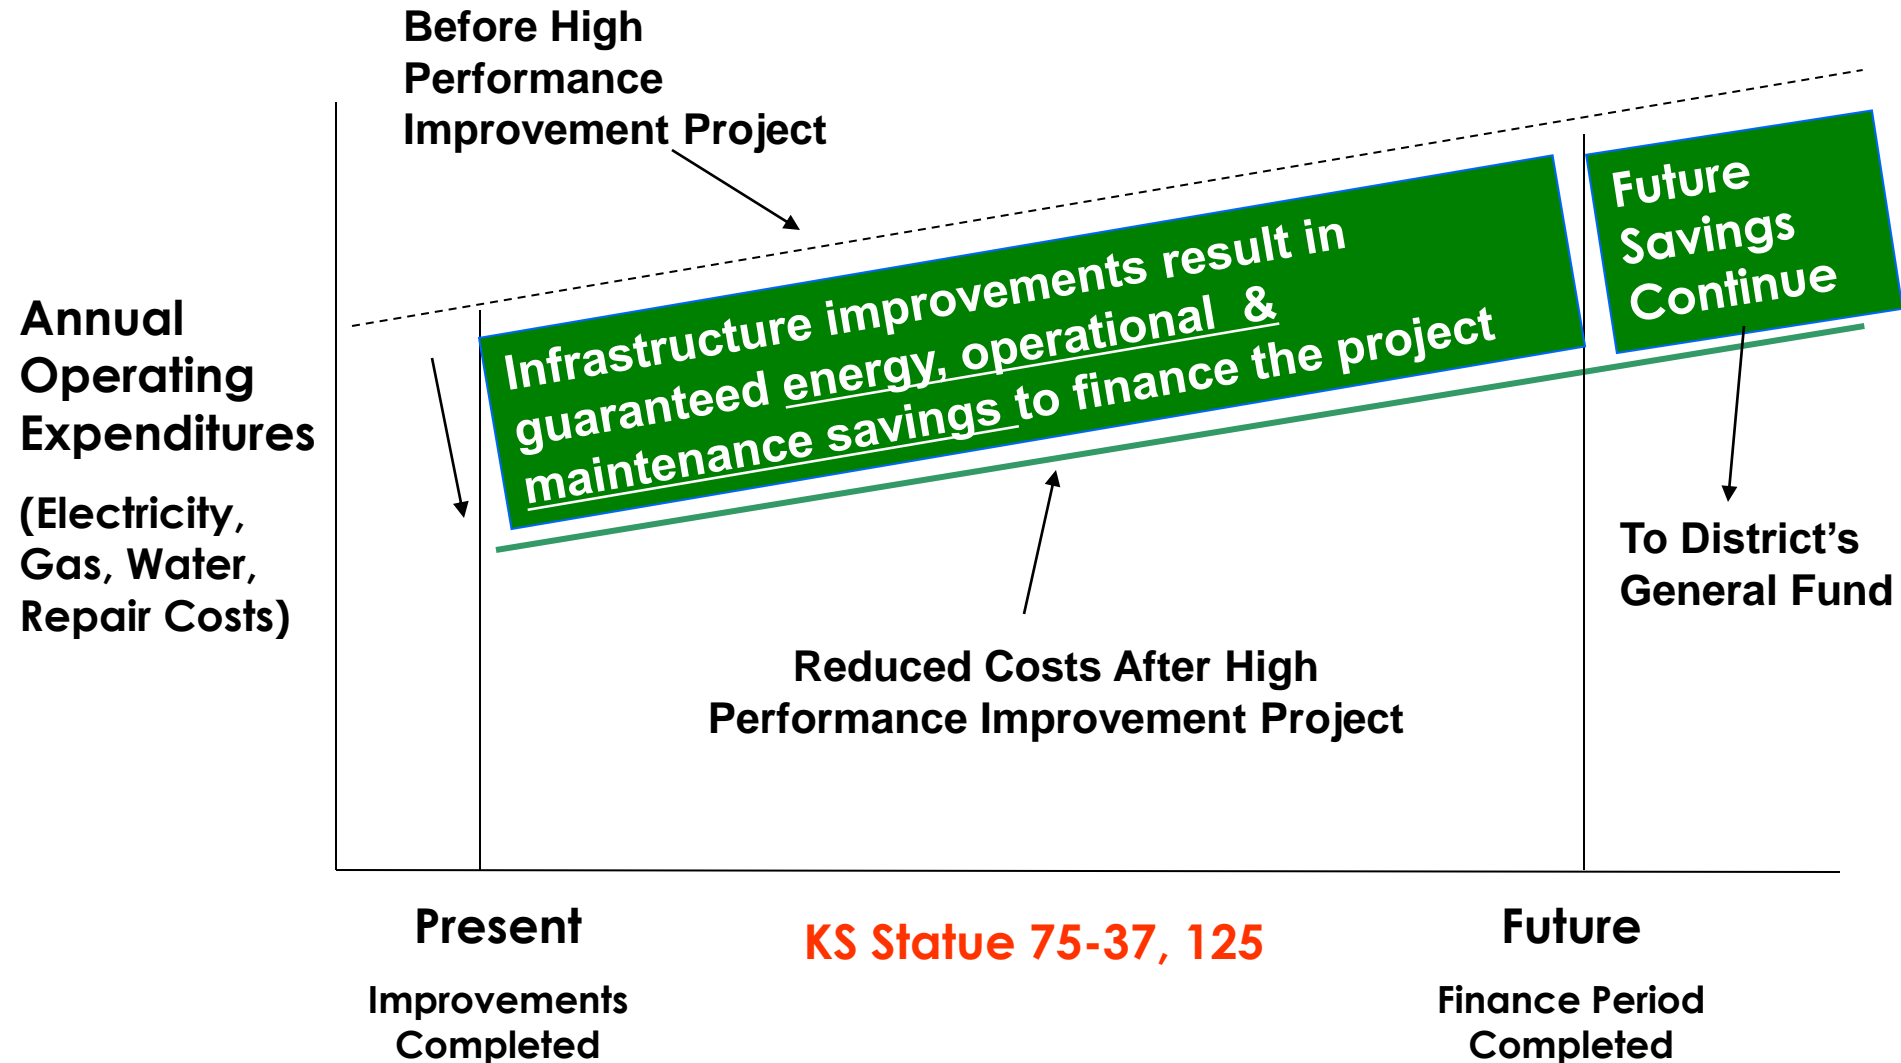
Before High Performance Improvement Project

Annual Operating Expenditures

(Electricity, Gas, Water, Repair Costs)

Infrastructure improvements result in guaranteed energy, operational & maintenance savings to finance the project

Future Savings Continue

To District's General Fund

Reduced Costs After High Performance Improvement Project

Present

Improvements Completed

KS Statue 75-37, 125

Future

Finance Period Completed